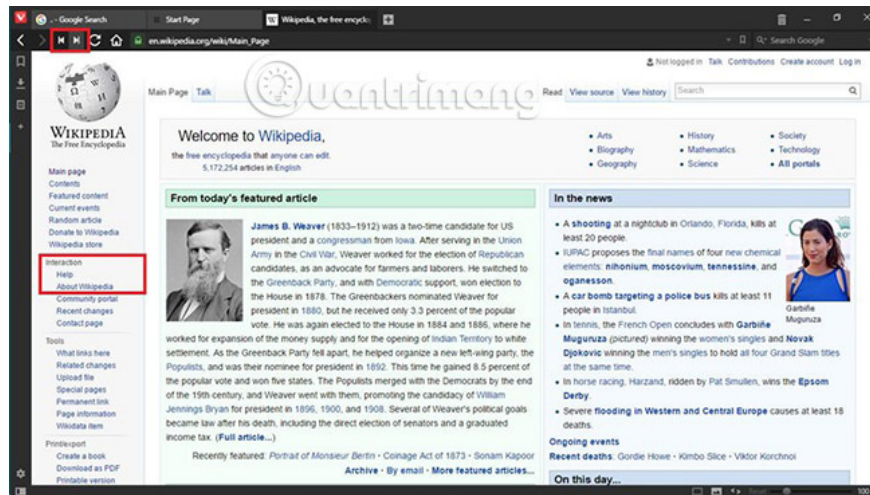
- Google Search | Start Page | Wikipedia, the free encyclo

en.wikipedia.org/wiki/Main_Page

Search Google

Not logged in Talk Contributions Create account Log in

Quantrimang

Main Page Talk

Read View source View history Search

WIKIPEDIA
The Free Encyclopedia

Main page
Contents
Featured content
Current events
Random article
Donate to Wikipedia
Wikipedia store

Interaction
Help
About Wikipedia
Community portal
Recent changes
Contact page

Tools
What links here
Related changes
Upload file
Special pages
Permanent link
Page information
Wikidata item

Print/export
Create a book
Download as PDF
Printable version

Welcome to Wikipedia,
the free encyclopedia that anyone can edit.
5,172,254 articles in English

Arts
Biography
Geography
History
Mathematics
Science
Society
Technology
All portals

From today's featured article

James B. Weaver (1833–1912) was a two-time candidate for US president and a congressman from Iowa. After serving in the Union Army in the Civil War, Weaver worked for the election of Republican candidates, as an advocate for farmers and laborers. He switched to the Greenback Party, and with Democratic support, won election to the House in 1878. The Greenbackers nominated Weaver for president in 1880, but he received only 3.3 percent of the popular vote. He was again elected to the House in 1884 and 1886, where he worked for expansion of the money supply and for the opening of Indian Territory to white settlement. As the Greenback Party fell apart, he helped organize a new left-wing party, the Populists, and was their nominee for president in 1892. This time he gained 8.5 percent of the popular vote and won five states. The Populists merged with the Democrats by the end of the 19th century, and Weaver went with them, promoting the candidacy of William Jennings Bryan for president in 1896, 1900, and 1908. Several of Weaver's political goals became law after his death, including the direct election of senators and a graduated income tax. (Full article...)

Recently featured: Portrait of Monsieur Bertin • Coinage Act of 1873 • Sonam Kapoor
Archive • By email • More featured articles...

In the news

A shooting at a nightclub in Orlando, Florida, kills at least 20 people.
IUPAC proposes the final names of four new chemical elements: nihonium, moscovium, tennessine, and oganesson.
A car bomb targeting a police bus kills at least 11 people in Istanbul.
In tennis, the French Open concludes with Garbiñe Muguruza (pictured) winning the women's singles and Novak Djokovic winning the men's singles to hold all four Grand Slam titles at the same time.
In horse racing, Harzand, ridden by Pat Smullen, wins the Epsom Derby.
Severe flooding in Western and Central Europe causes at least 18 deaths.

Garbiñe Muguruza

Ongoing events
Recent deaths: Gordie Howe • Kimbo Slice • Viktor Korchnoi

On this day...

100